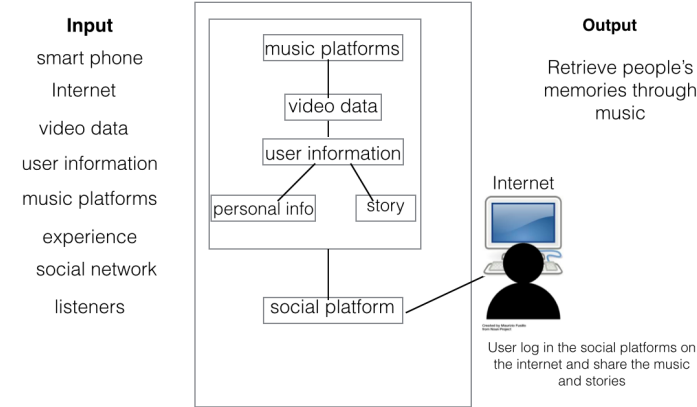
Input

smart phone

Internet

video data

user information

music platforms

experience

social network

listeners

music platforms

video data

user information

personal info

story

social platform

Output

Retrieve people's memories through music

Internet

Created by Maurizio Fusillo from Noun Project

User log in the social platforms on the internet and share the music and stories